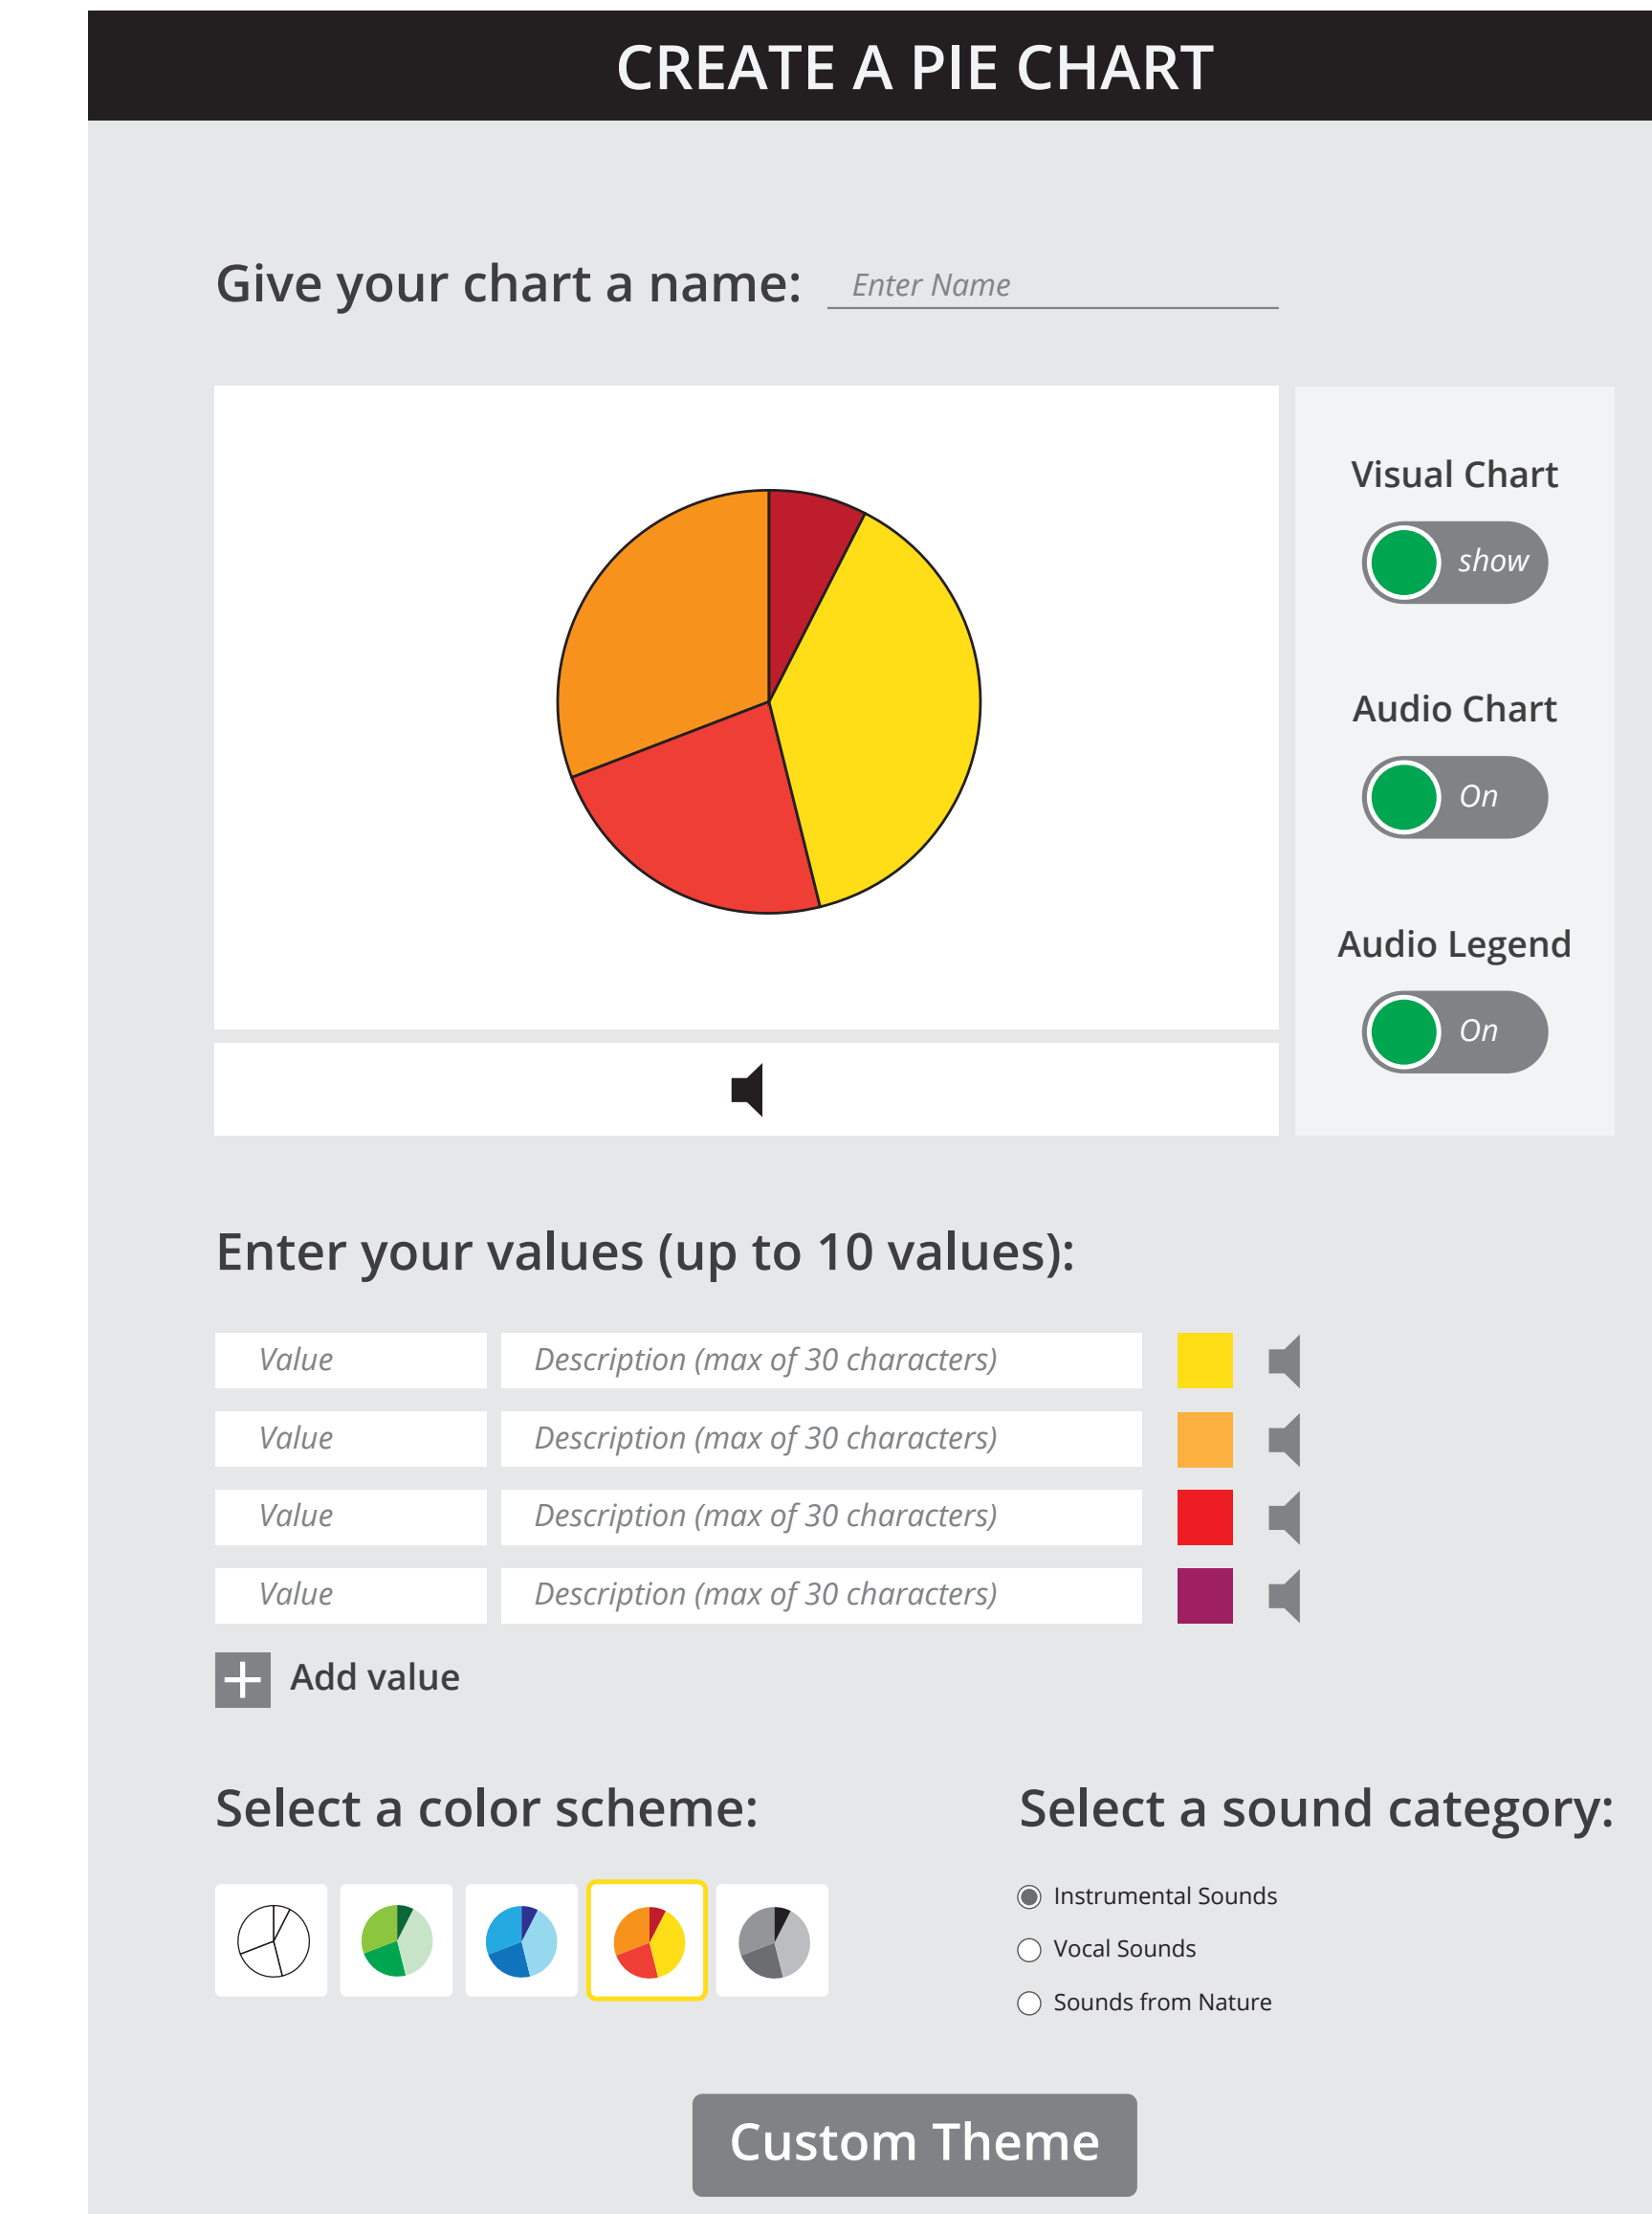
CREATE A PIE CHART

Give your chart a name: Enter Name

Visual Chart
show

Audio Chart
On

Audio Legend
On

Enter your values (up to 10 values):

Value | Description (max of 30 characters)
Value | Description (max of 30 characters)
Value | Description (max of 30 characters)
Value | Description (max of 30 characters)

Add value

Select a color scheme:

Select a sound category:

Instrumental Sounds
Vocal Sounds
Sounds from Nature

Custom Theme